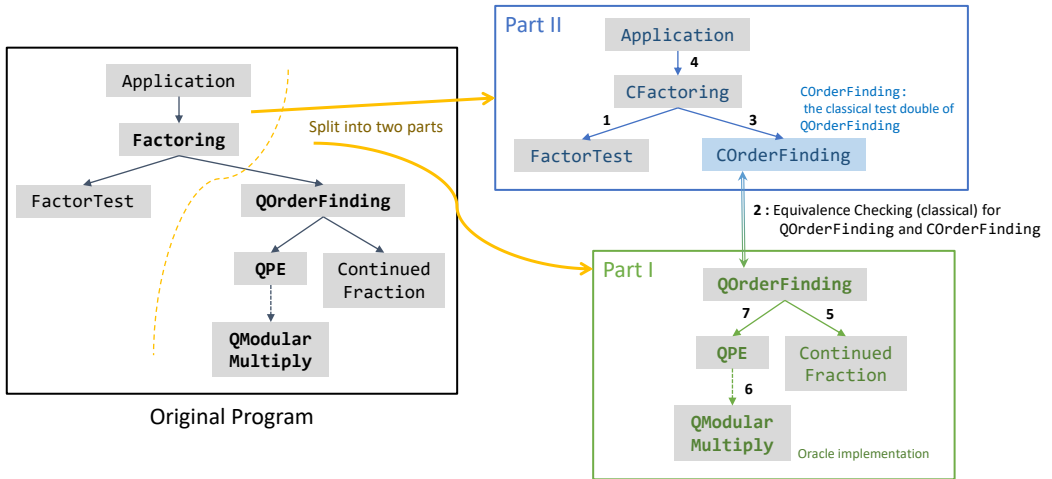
Application

Factoring

Split into two parts

FactorTest

QOrderFinding

QPE

Continued Fraction

QModular Multiply

Original Program

Part II

Application

4

CFactoring

COrderFinding: the classical test double of QOrderFinding

1

3

FactorTest

COrderFinding

2 : Equivalence Checking (classical) for QOrderFinding and COrderFinding

Part I

QOrderFinding

7

5

QPE

Continued Fraction

6

QModular Multiply

Oracle implementation